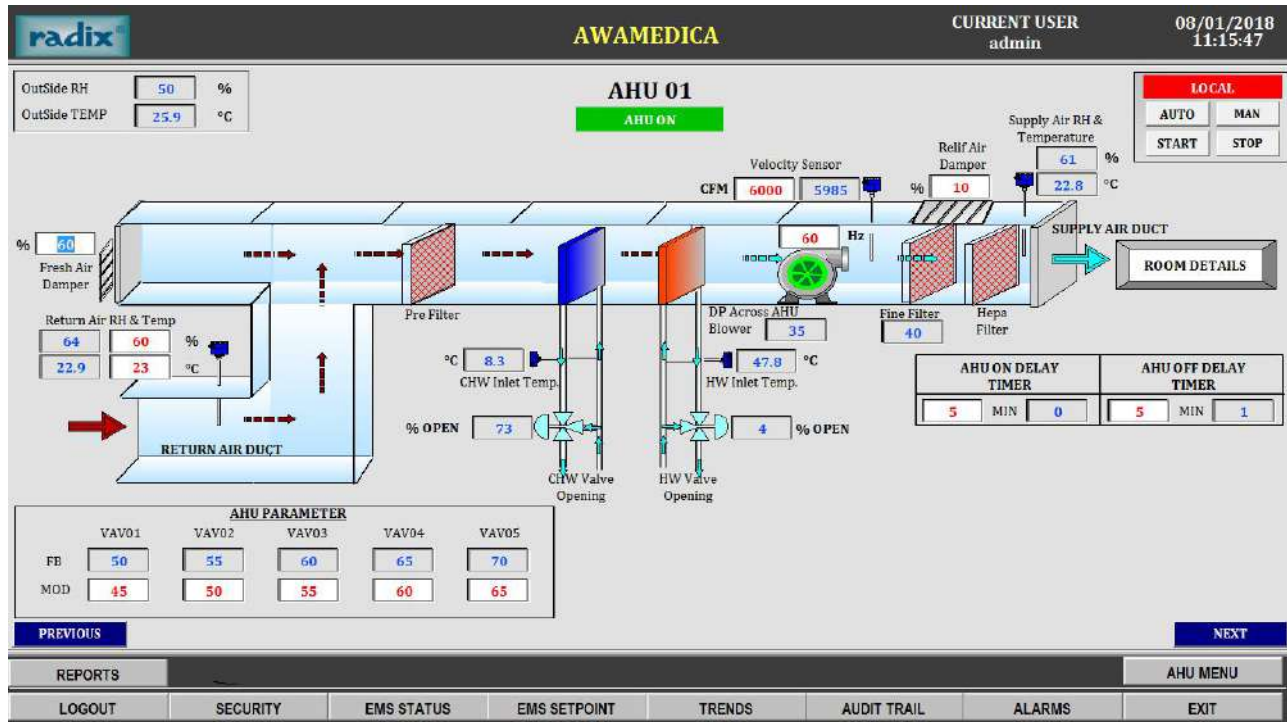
radix

AWAMEDICA

CURRENT USER
admin

08/01/2018
11:15:47

| OutSide RH | 50 | % |
|---|---|---|
| OutSide TEMP | 25.9 | °C |

AHU 01

AHU ON

LOCAL

AUTO MAN

START STOP

Supply Air RH & Temperature

61 %

22.8 °C

Relif Air Damper

% 10

Velocity Sensor

CFM 6000 5985

% 60

Fresh Air Damper

60 Hz

SUPPLY AIR DUCT

ROOM DETAILS

Return Air RH & Temp

64 60 %

22.9 23 °C

Pre Filter

DP Across AHU Blower 35

Fine Filter 40

Hepa Filter

°C 8.3
CHW Inlet Temp.

47.8 °C
HW Inlet Temp.

| AHU ON DELAY TIMER | | | AHU OFF DELAY TIMER | | |
|---|---|---|---|---|---|
| 5 | MIN | 0 | 5 | MIN | 1 |

% OPEN 73

4 % OPEN

RETURN AIR DUCT

CHW Valve Opening

HW Valve Opening

AHU PARAMETER

| | VAV01 | VAV02 | VAV03 | VAV04 | VAV05 |
|---|---|---|---|---|---|
| FB | 50 | 55 | 60 | 65 | 70 |
| MOD | 45 | 50 | 55 | 60 | 65 |

PREVIOUS

NEXT

REPORTS

AHU MENU

LOGOUT SECURITY EMS STATUS EMS SETPOINT TRENDS AUDIT TRAIL ALARMS EXIT